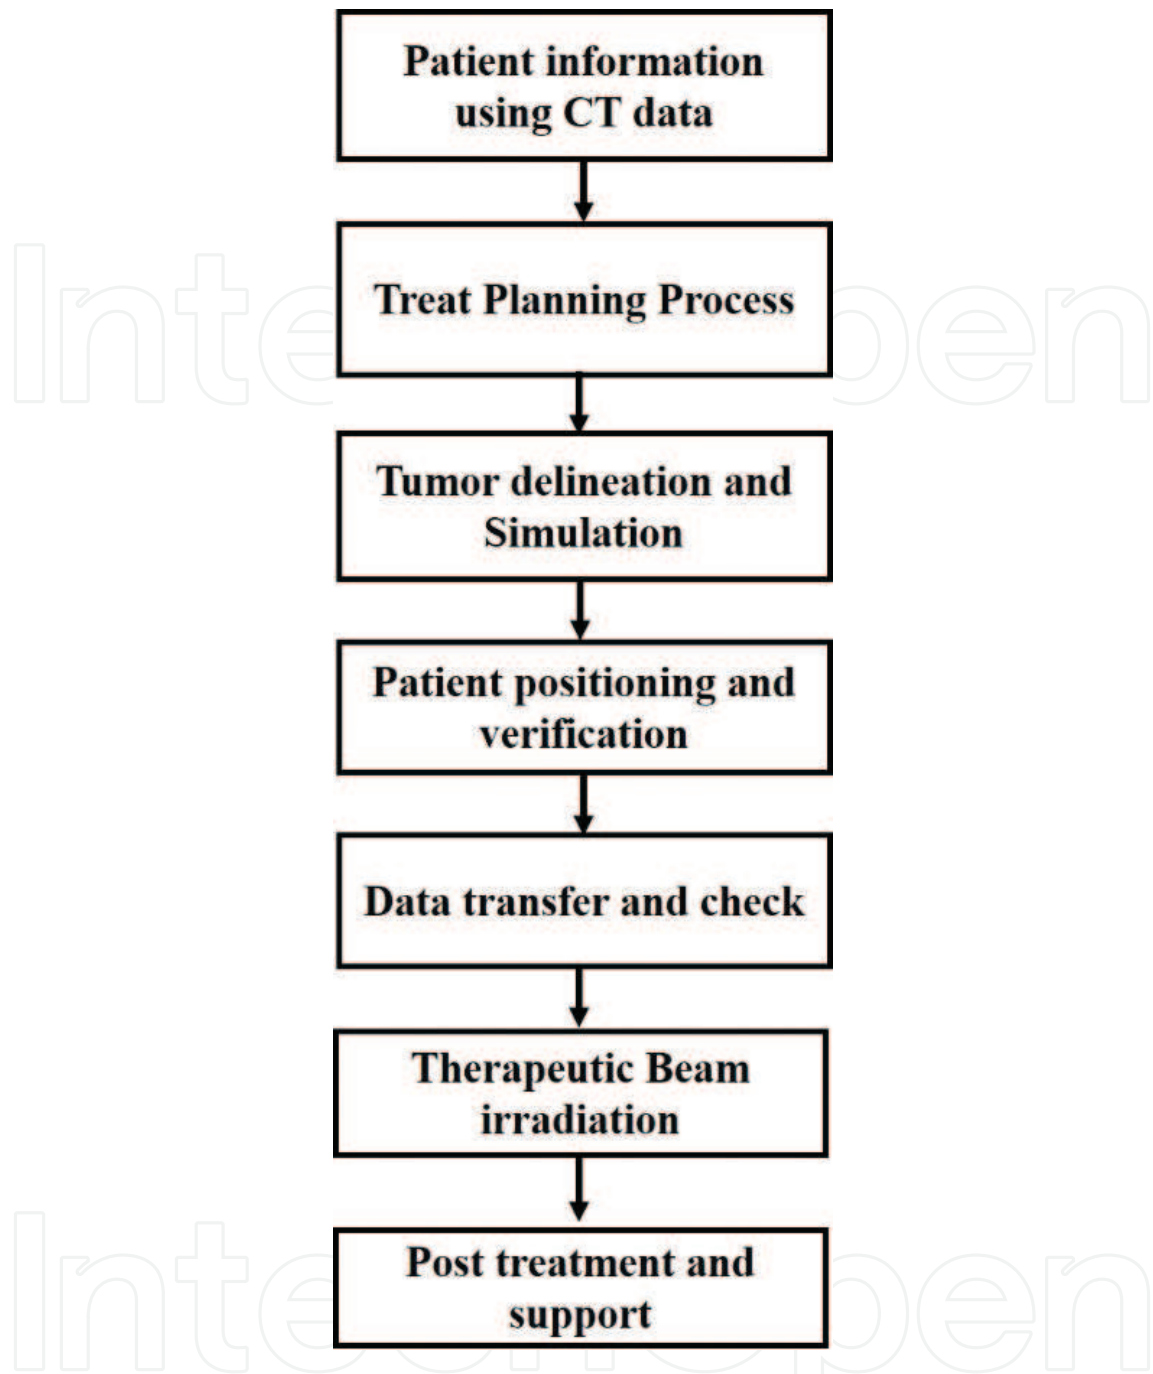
Patient information using CT data

Treat Planning Process

Tumor delineation and Simulation

Patient positioning and verification

Data transfer and check

Therapeutic Beam irradiation

Post treatment and support

IntechOpen

IntechOpen